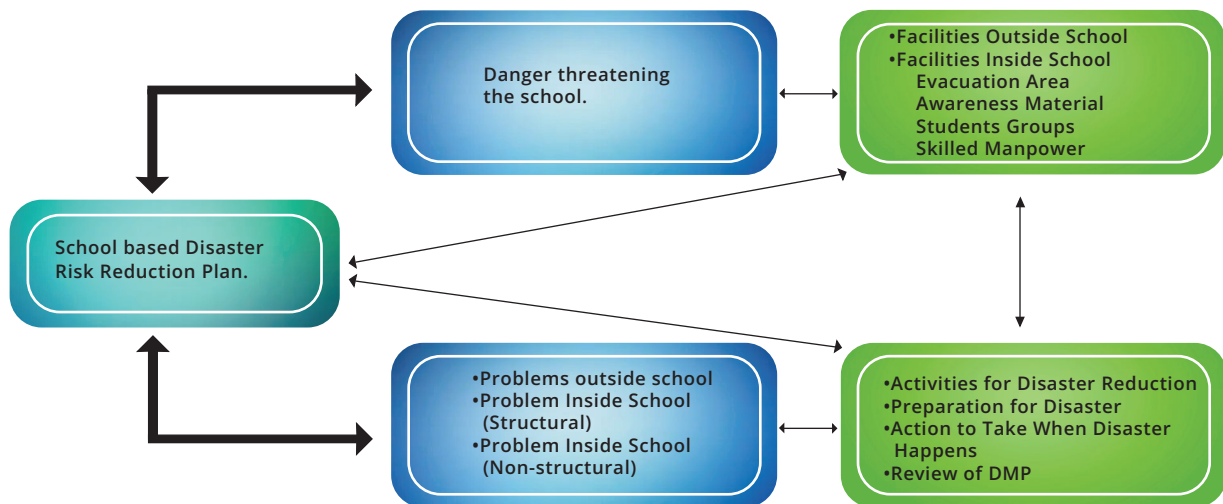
Danger threatening the school.

•Facilities Outside School
•Facilities Inside School
Evacuation Area
Awareness Material
Students Groups
Skilled Manpower

School based Disaster Risk Reduction Plan.

•Problems outside school
•Problem Inside School (Structural)
•Problem Inside School (Non-structural)

•Activities for Disaster Reduction
•Preparation for Disaster
•Action to Take When Disaster Happens
•Review of DMP